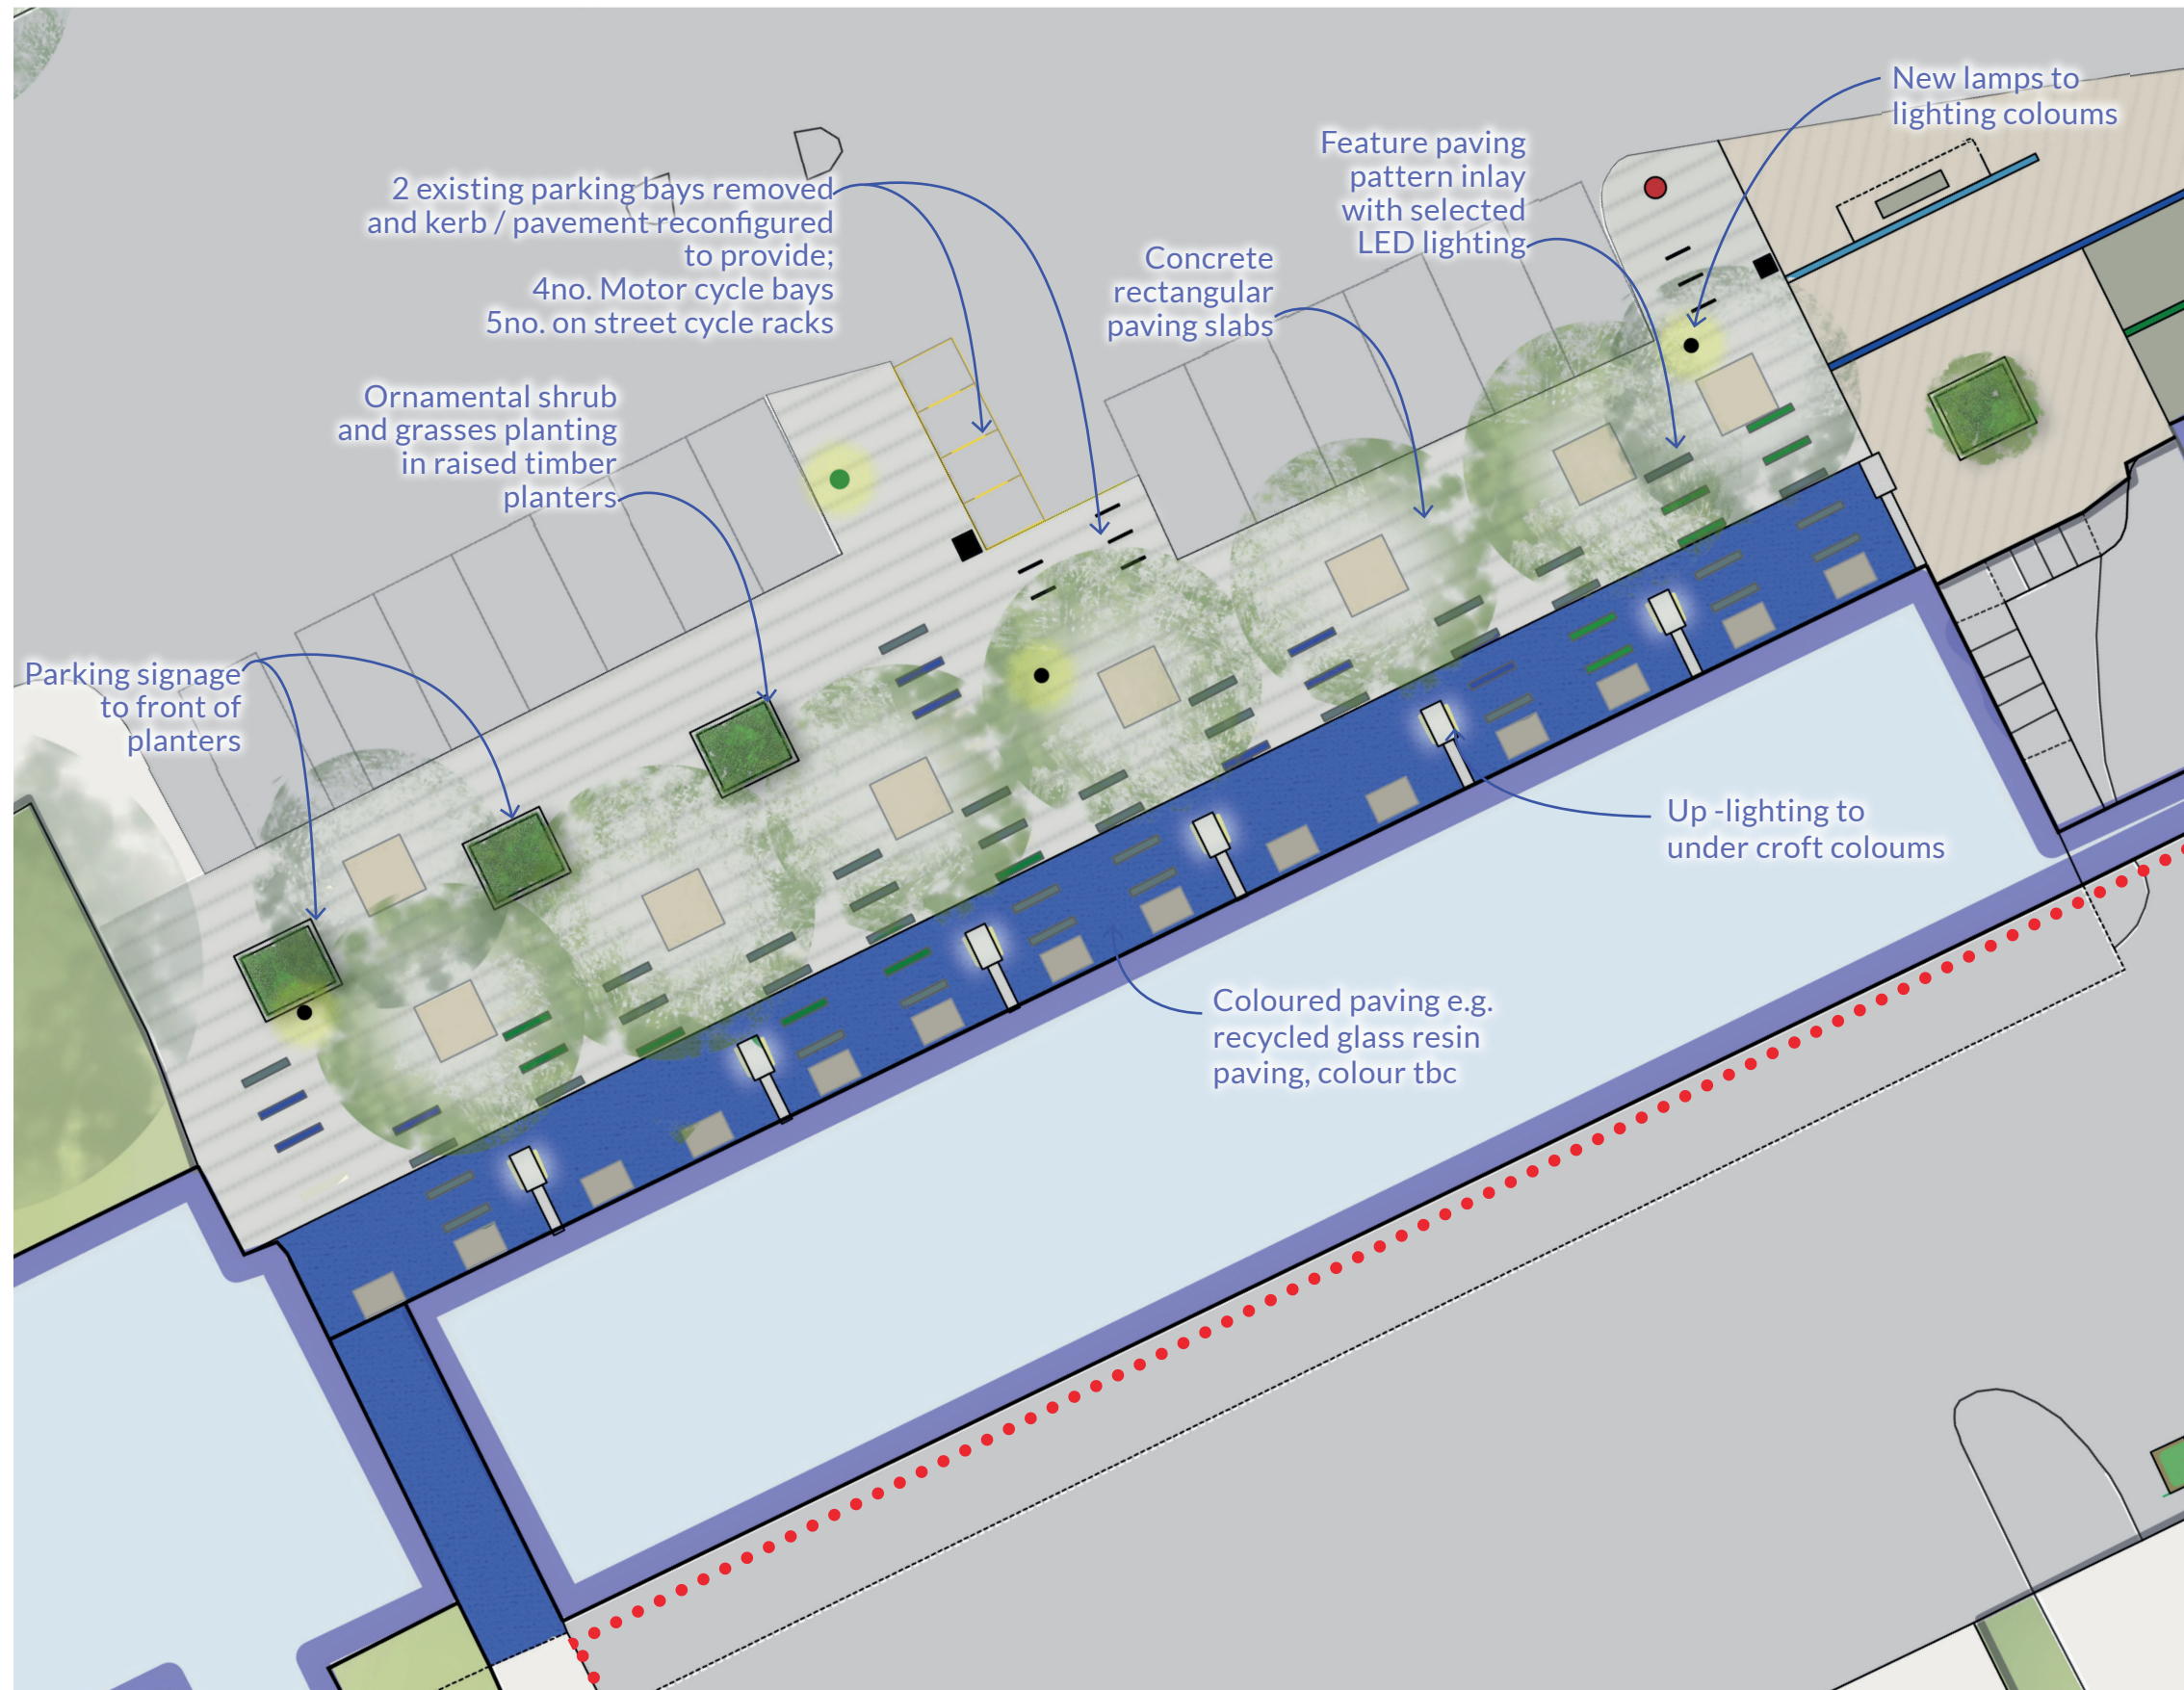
2 existing parking bays removed and kerb / pavement reconfigured to provide;
4no. Motor cycle bays
5no. on street cycle racks

Feature paving pattern inlay with selected LED lighting

New lamps to lighting coloums

Concrete rectangular paving slabs

Ornamental shrub and grasses planting in raised timber planters

Parking signage to front of planters

Up -lighting to under croft coloums

Coloured paving e.g. recycled glass resin paving, colour tbc